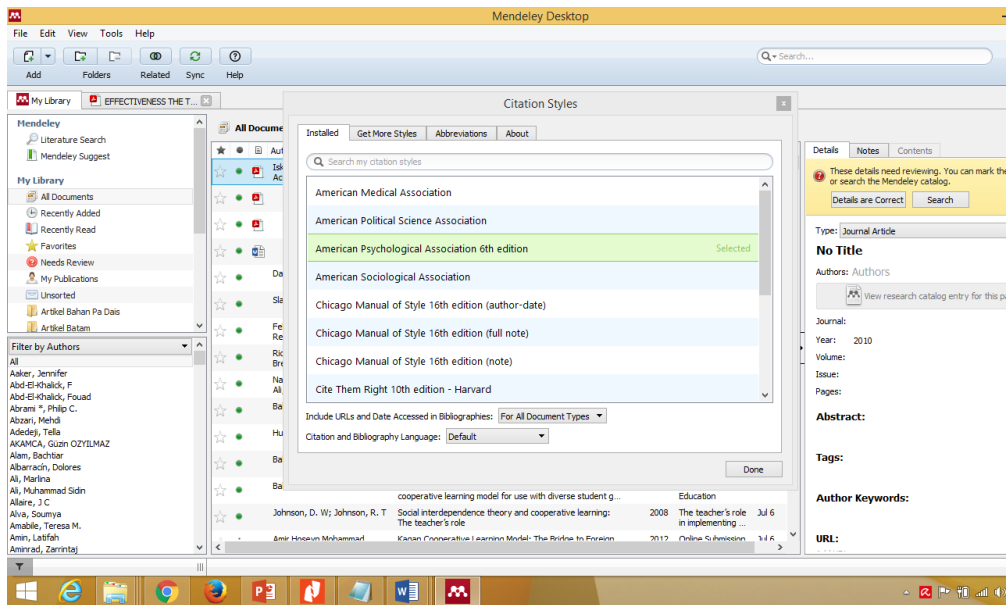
Mendeley Desktop

File Edit View Tools Help

Add Folders Related Sync Help

Search...

My Library EFFECTIVENESS THE T...

Mendeley
Literature Search
Mendeley Suggest

My Library
All Documents
Recently Added
Recently Read
Favorites
Needs Review
My Publications
Unsorted
Artikel Bahan Pa Dais
Artikel Batam

Filter by Authors
All
Aaker, Jennifer
Abd-El-Khalick, F
Abd-El-Khalick, Fouad
Abrami *, Philip C.
Abzari, Mehdi
Adedeji, Tella
AKAMCA, Güzin OZYILMAZ
Alam, Bachtiar
Albarracín, Dolores
Ali, Marlina
Ali, Muhammad Sidin
Allaire, J C
Alva, Soumya
Amabile, Teresa M.
Amin, Latifah
Aminrad, Zarrintaj

All Documents

Citation Styles

Installed | Get More Styles | Abbreviations | About

Search my citation styles

American Medical Association
American Political Science Association
American Psychological Association 6th edition Selected
American Sociological Association
Chicago Manual of Style 16th edition (author-date)
Chicago Manual of Style 16th edition (full note)
Chicago Manual of Style 16th edition (note)
Cite Them Right 10th edition - Harvard

Include URLs and Date Accessed in Bibliographies: For All Document Types
Citation and Bibliography Language: Default

Done

cooperative learning model for use with diverse student g... Education
Johnson, D. W; Johnson, R. T Social interdependence theory and cooperative learning: The teacher's role 2008 The teacher's role in implementing ... Jul 6
Amir Hoseyn Mohammad Kagan Cooperative Learning Model: The Bridge to Foreign 2012 Online Submission Jul 6

Details Notes Contents

These details need reviewing. You can mark the or search the Mendeley catalog.
Details are Correct Search

Type: Journal Article
No Title
Authors: Authors
View research catalog entry for this pa
Journal:
Year: 2010
Volume:
Issue:
Pages:
Abstract:
Tags:
Author Keywords:
URL: